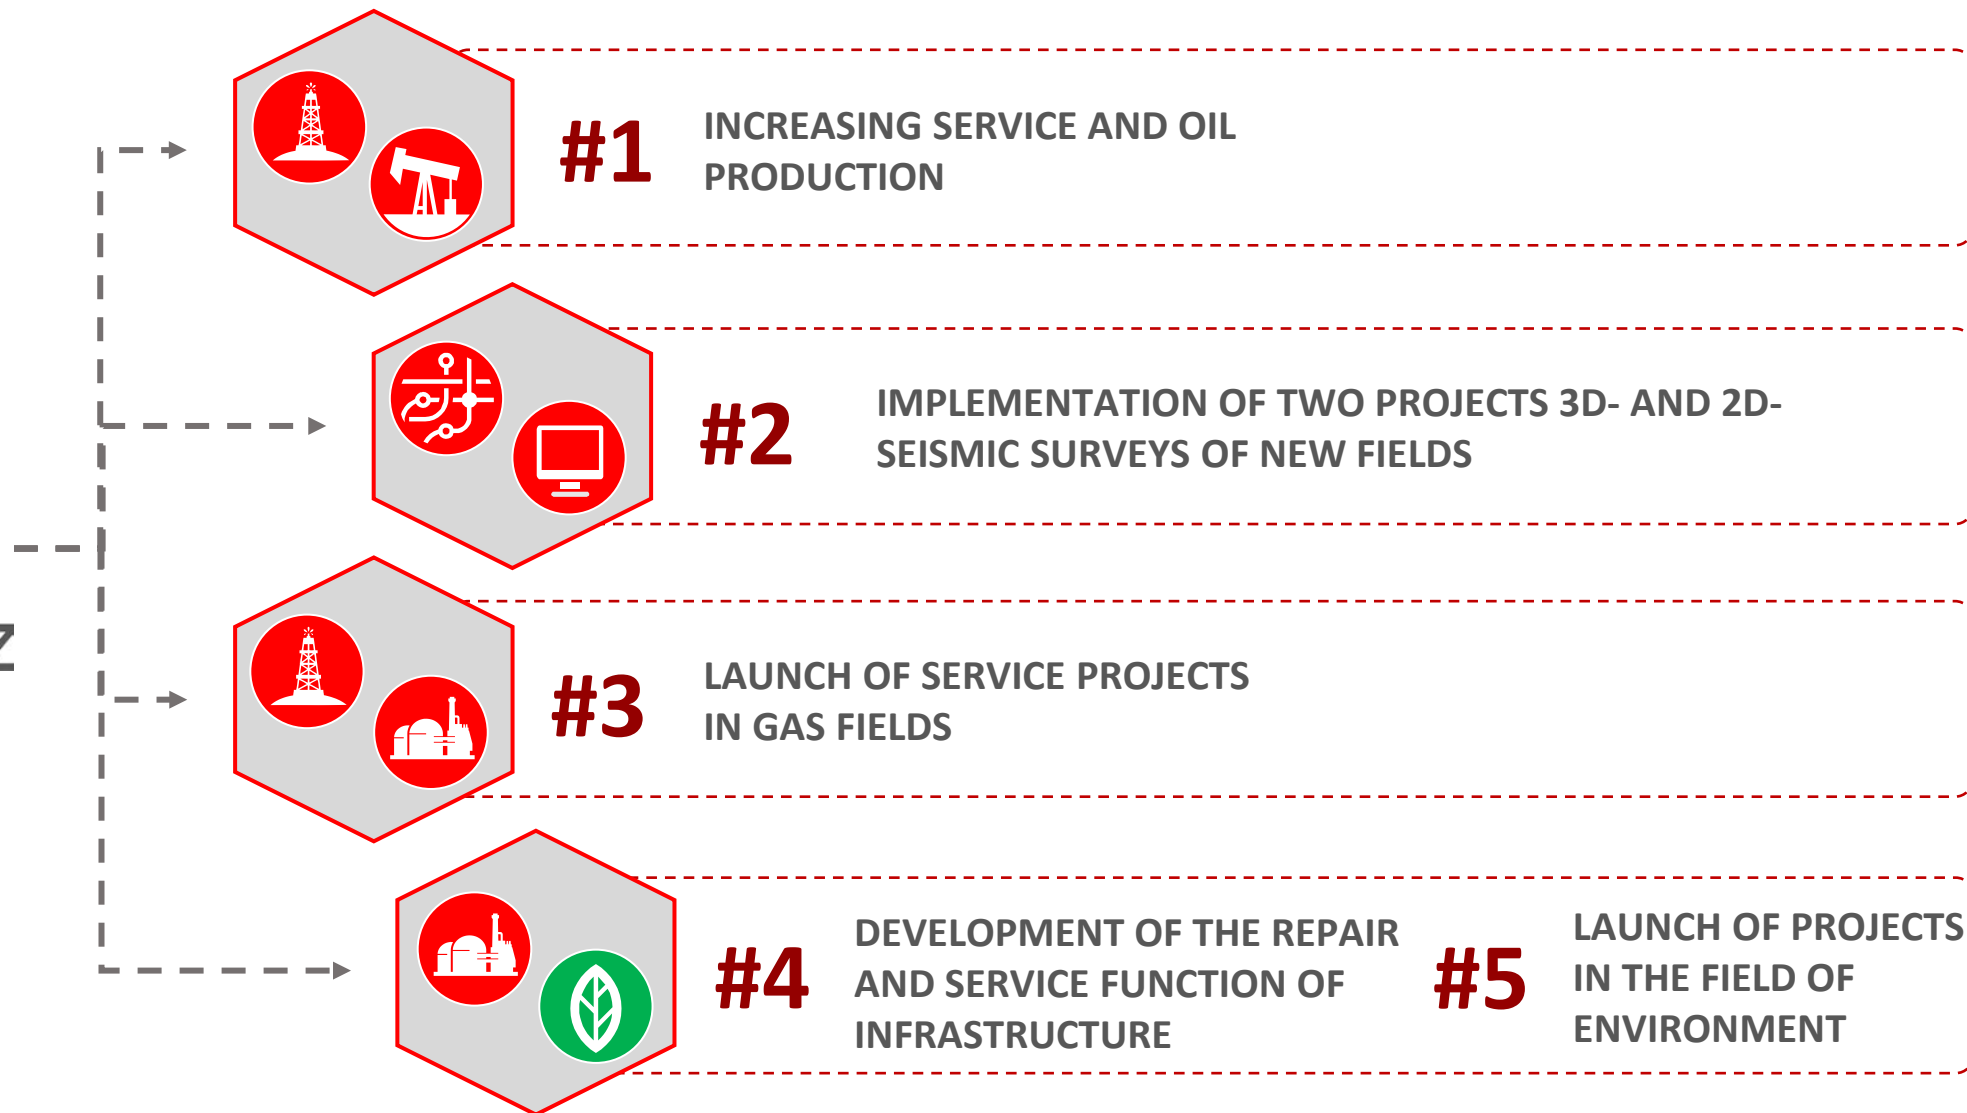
#1 INCREASING SERVICE AND OIL PRODUCTION

#2 IMPLEMENTATION OF TWO PROJECTS 3D- AND 2D-SEISMIC SURVEYS OF NEW FIELDS

#3 LAUNCH OF SERVICE PROJECTS IN GAS FIELDS

#4 DEVELOPMENT OF THE REPAIR AND SERVICE FUNCTION OF INFRASTRUCTURE

#5 LAUNCH OF PROJECTS IN THE FIELD OF ENVIRONMENT